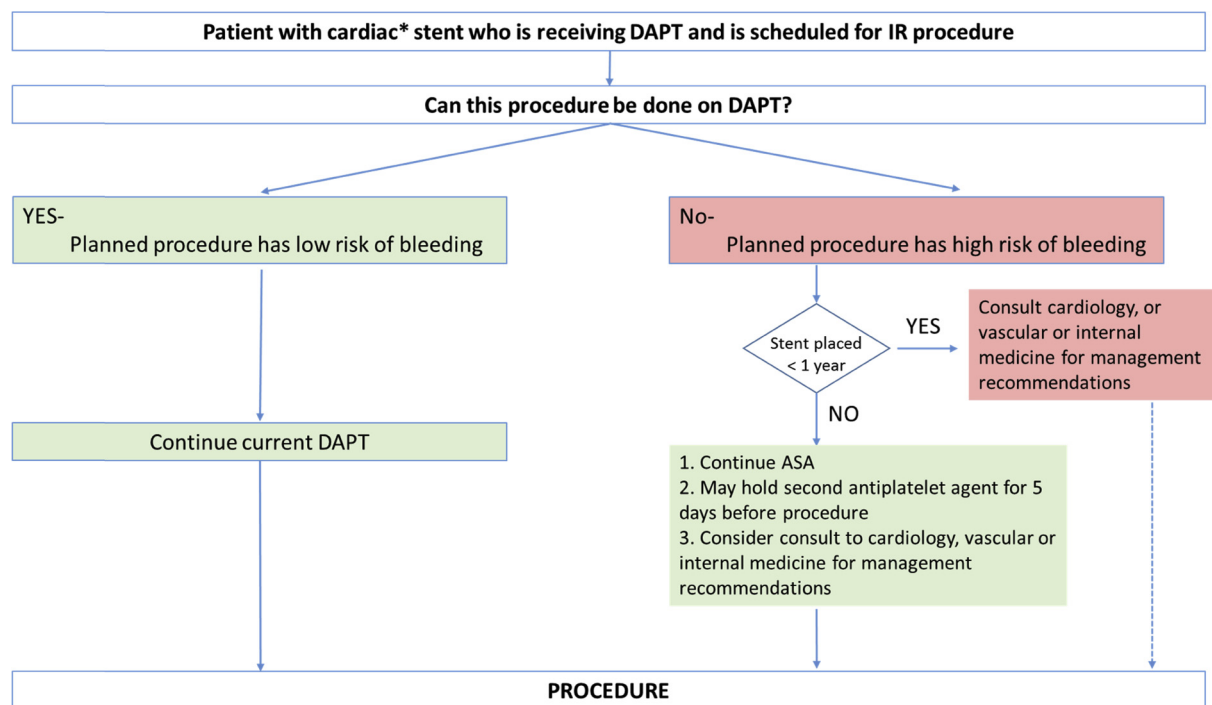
Patient with cardiac* stent who is receiving DAPT and is scheduled for IR procedure

Can this procedure be done on DAPT?

YES-
Planned procedure has low risk of bleeding

Continue current DAPT

No-
Planned procedure has high risk of bleeding

Stent placed < 1 year

YES

Consult cardiology, or vascular or internal medicine for management recommendations

NO

1. Continue ASA
2. May hold second antiplatelet agent for 5 days before procedure
3. Consider consult to cardiology, vascular or internal medicine for management recommendations

PROCEDURE